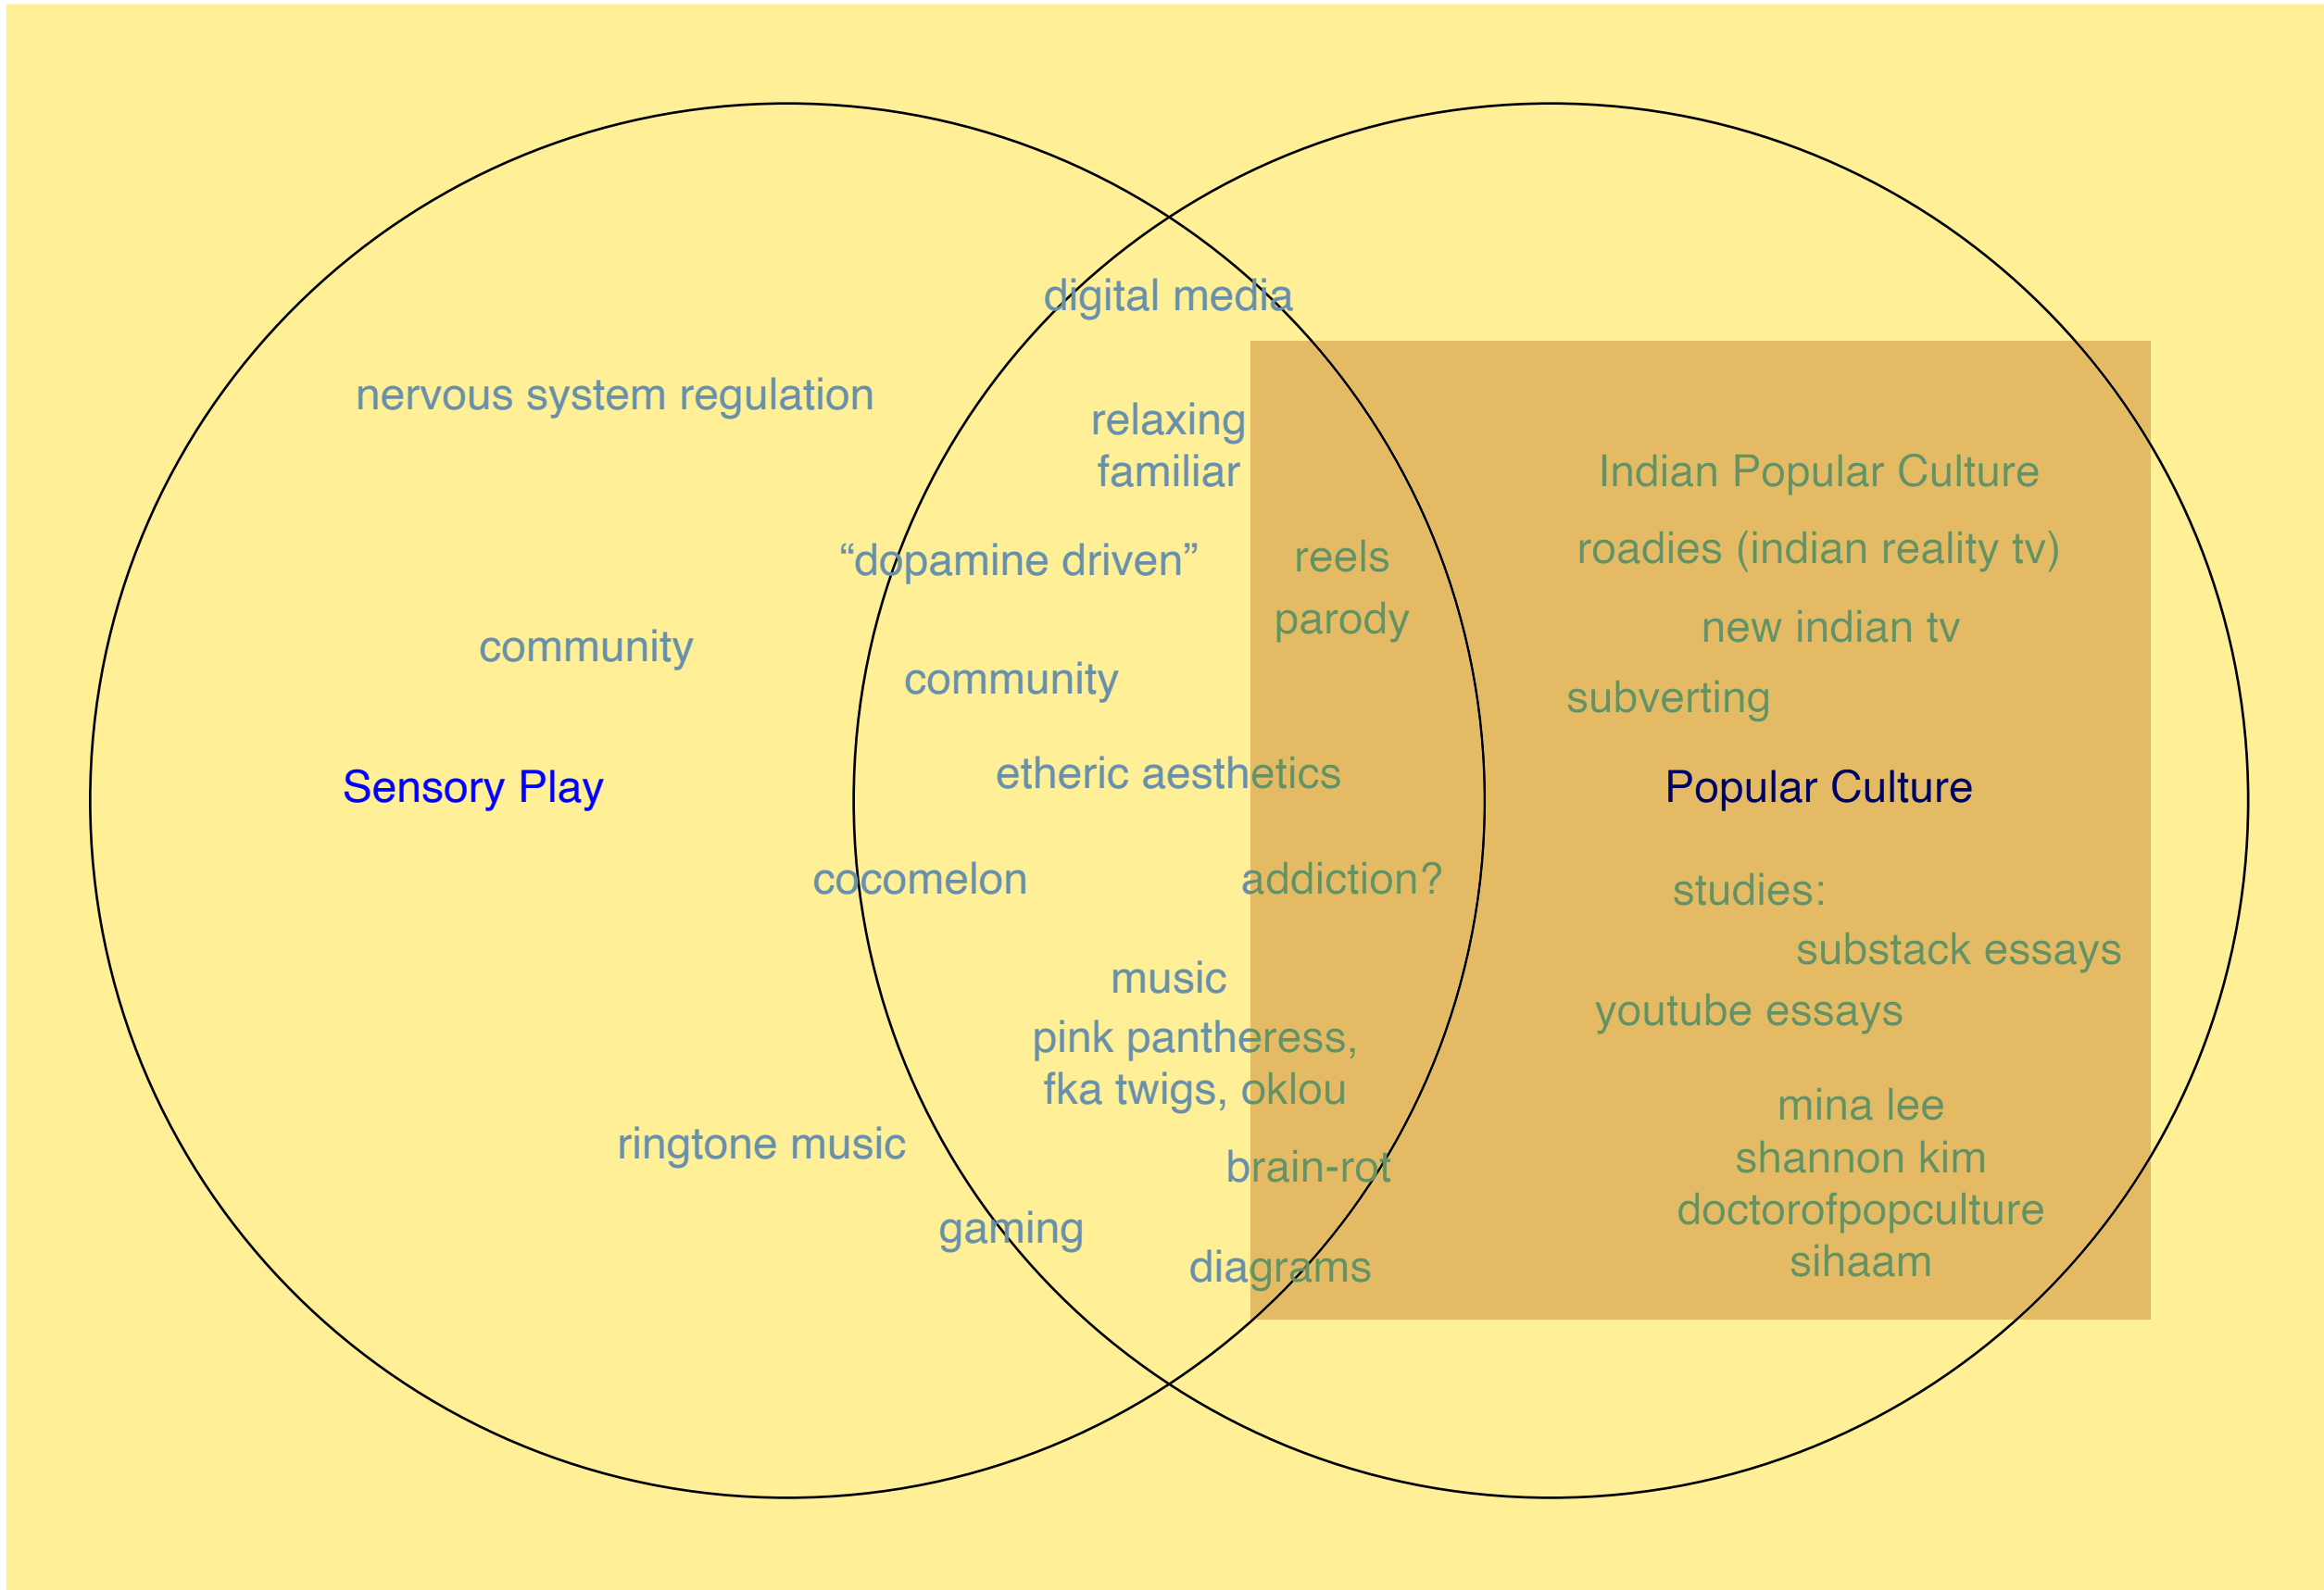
digital media

nervous system regulation

relaxing
familiar

Indian Popular Culture

"dopamine driven"

reels

roadies (indian reality tv)

parody

new indian tv

community

community

subverting

Sensory Play

etheric aesthetics

Popular Culture

cocomelon

addiction?

studies:

substack essays

music

youtube essays

pink pantheress,
fka twigs, oklou

mina lee
shannon kim
doctorofpopculture
sihaam

ringtone music

brain-rot

gaming

diagrams